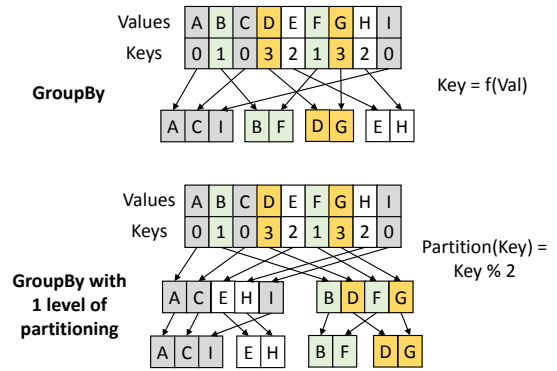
Values

| A | B | C | D | E | F | G | H | I |
|---|---|---|---|---|---|---|---|---|

Keys

| 0 | 1 | 0 | 3 | 2 | 1 | 3 | 2 | 0 |
|---|---|---|---|---|---|---|---|---|

**GroupBy**

Key = f(Val)

A C I  B F  D G  E H

Values

| A | B | C | D | E | F | G | H | I |
|---|---|---|---|---|---|---|---|---|

Keys

| 0 | 1 | 0 | 3 | 2 | 1 | 3 | 2 | 0 |
|---|---|---|---|---|---|---|---|---|

Partition(Key) = Key % 2

**GroupBy with 1 level of partitioning**

A C E H I  B D F G

A C I  E H  B F  D G